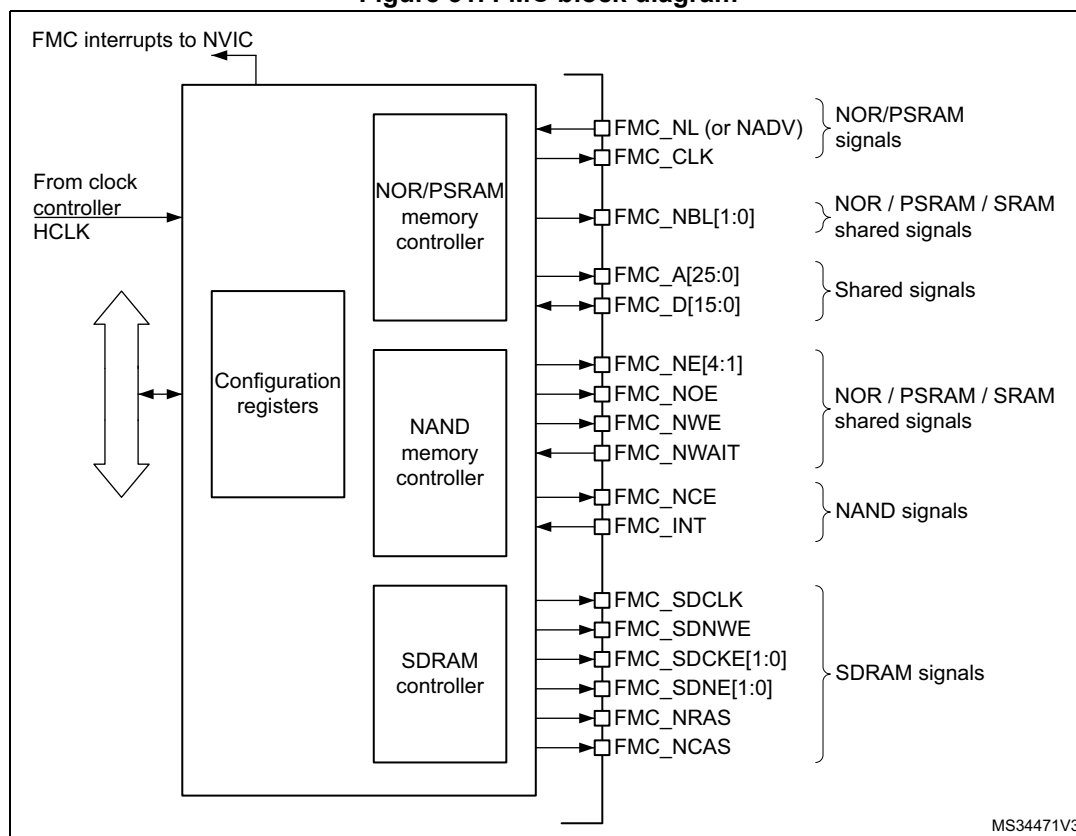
Figure 51. FMC block diagram

FMC interrupts to NVIC

From clock controller HCLK

Configuration registers

NOR/PSRAM memory controller

NAND memory controller

SDRAM controller

FMC_NL (or NADV)
FMC_CLK

NOR/PSRAM signals

FMC_NBL[1:0]

NOR / PSRAM / SRAM shared signals

FMC_A[25:0]
FMC_D[15:0]

Shared signals

FMC_NE[4:1]
FMC_NOE
FMC_NWE
FMC_NWAIT

NOR / PSRAM / SRAM shared signals

FMC_NCE
FMC_INT

NAND signals

FMC_SDCLK
FMC_SDNWE
FMC_SDCKE[1:0]
FMC_SDNE[1:0]
FMC_NRAS
FMC_NCAS

SDRAM signals

MS34471V3